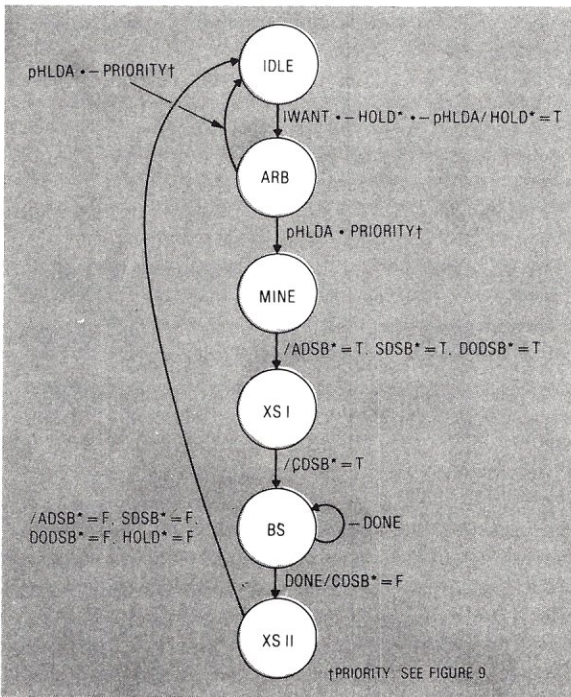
pHLDA • – PRIORITY†

IDLE

IWANT • – HOLD* • – pHLDA / HOLD* = T

ARB

pHLDA • PRIORITY†

MINE

/ADSB* = T. SDSB* = T. DODSB* = T

XS I

/CDSB* = T

/ADSB* = F. SDSB* = F.
DODSB* = F. HOLD* = F

BS

– DONE

DONE/CDSB* = F

XS II

†PRIORITY: SEE FIGURE 9.